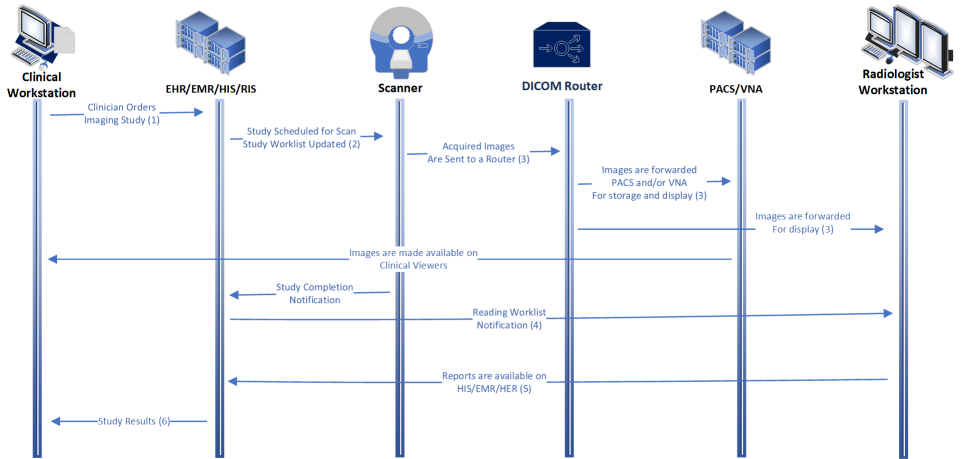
Clinical Workstation

EHR/EMR/HIS/RIS

Scanner

DICOM Router

PACS/VNA

Radiologist Workstation

Clinician Orders
Imaging Study (1)

Study Scheduled for Scan
Study Worklist Updated (2)

Acquired Images
Are Sent to a Router (3)

Images are forwarded
PACS and/or VNA
For storage and display (3)

Images are forwarded
For display (3)

Images are made available on
Clinical Viewers

Study Completion
Notification

Reading Worklist
Notification (4)

Reports are available on
HIS/EMR/HER (5)

Study Results (6)